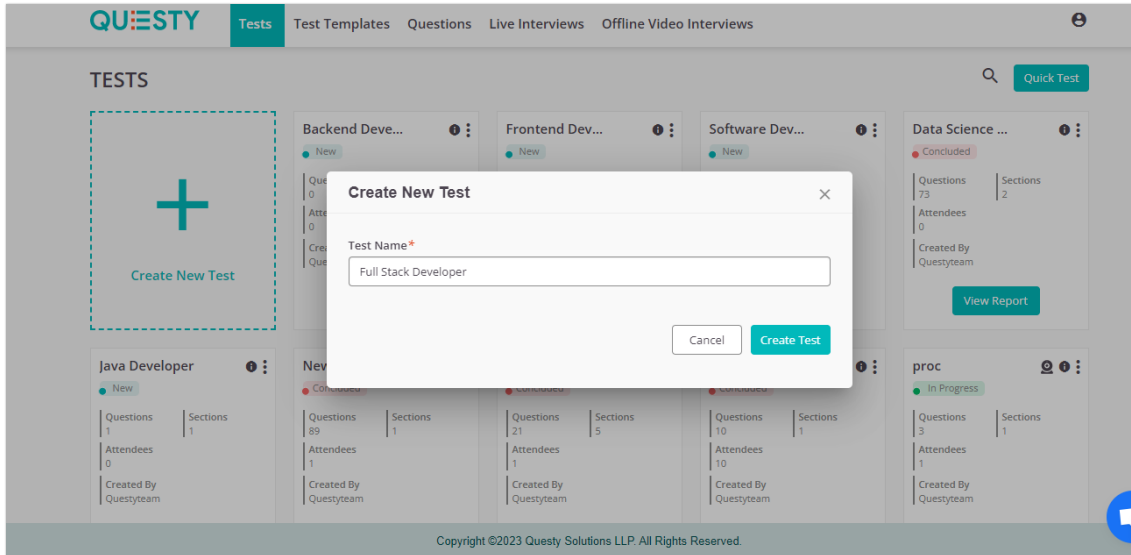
QUESTY Tests Test Templates Questions Live Interviews Offline Video Interviews

TESTS

Quick Test

Create New Test

Backend Deve...
New
Que
0
Atte
0
Crea
Que

Frontend Dev...
New

Software Dev...
New

Data Science ...
Concluded
Questions
73
Sections
2
Attendees
0
Created By
Questyteam
View Report

Create New Test

Test Name*
Full Stack Developer

Cancel Create Test

Java Developer
New
Questions
1
Sections
1
Attendees
0
Created By
Questyteam

New
Concluded
Questions
89
Sections
1
Attendees
1
Created By
Questyteam

Concluded
Questions
21
Sections
5
Attendees
1
Created By
Questyteam

Concluded
Questions
10
Sections
1
Attendees
10
Created By
Questyteam

proc
In Progress
Questions
3
Sections
1
Attendees
1
Created By
Questyteam

Copyright ©2023 Questy Solutions LLP. All Rights Reserved.